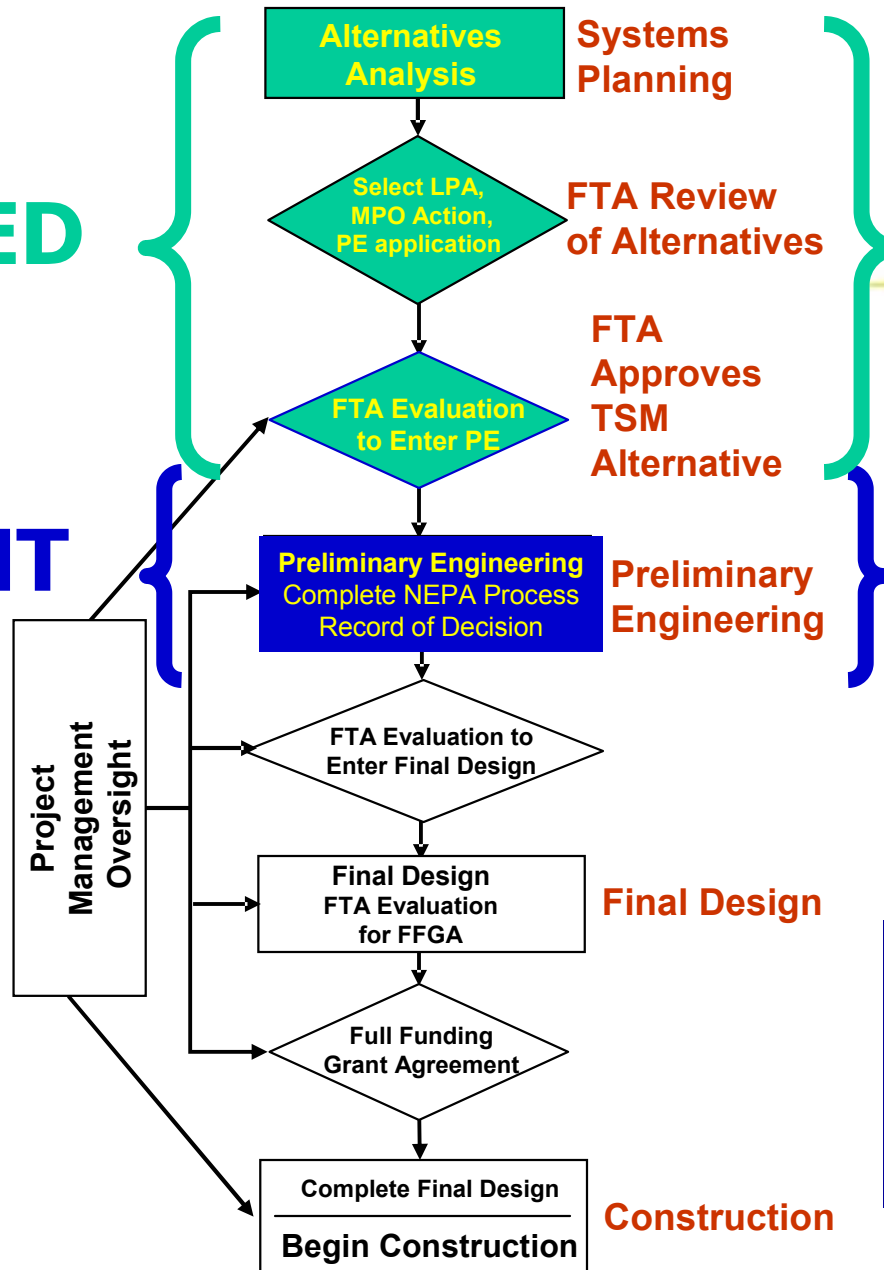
ED

IT

Alternatives Analysis

Systems Planning

Select LPA, MPO Action, PE application

FTA Review of Alternatives

FTA Evaluation to Enter PE

FTA Approves TSM Alternative

Preliminary Engineering
Complete NEPA Process
Record of Decision

Preliminary Engineering

Project Management Oversight

FTA Evaluation to Enter Final Design

Final Design
FTA Evaluation for FFGA

Final Design

Full Funding Grant Agreement

Complete Final Design

Begin Construction

Construction